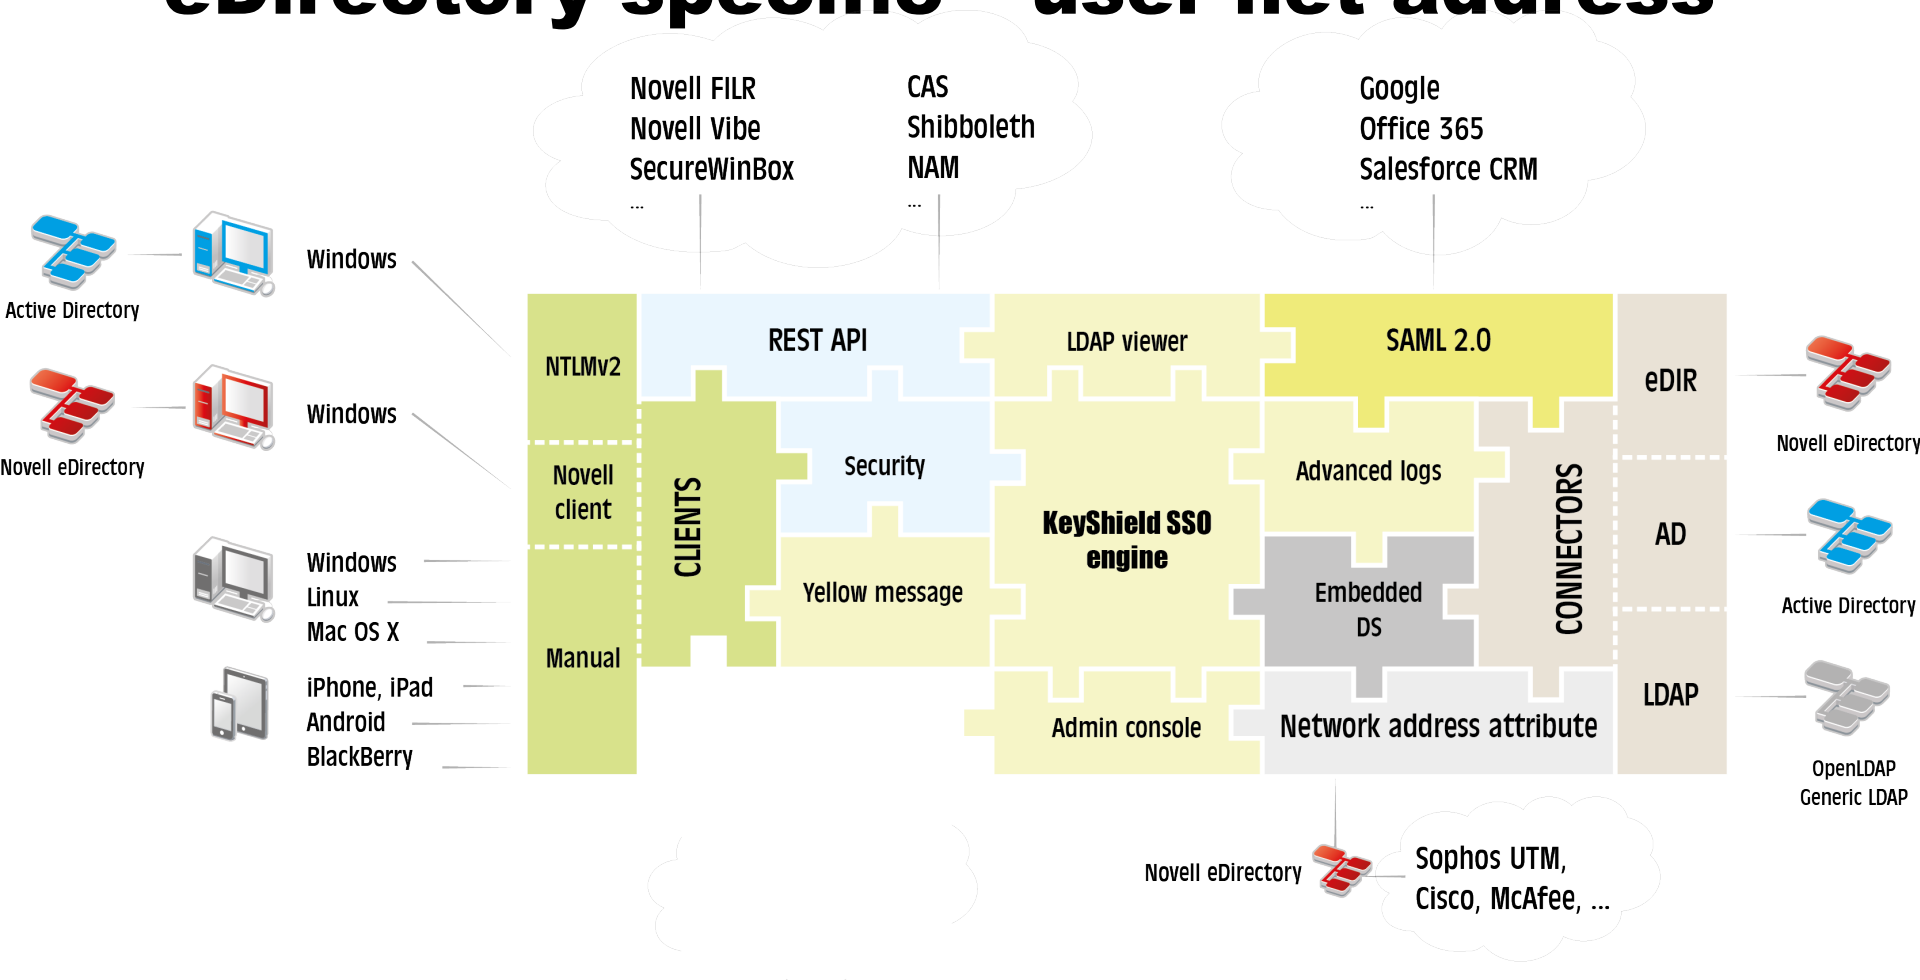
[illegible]

Novell FILR
Novell Vibe
SecureWinBox
...

CAS
Shibboleth
NAM
...

Google
Office 365
Salesforce CRM
...

Active Directory

Windows

Novell eDirectory

Windows

Windows
Linux
Mac OS X

iPhone, iPad
Android
BlackBerry

NTLMv2

Novell client

Manual

CLIENTS

REST API

Security

Yellow message

LDAP viewer

KeyShield SSO engine

Admin console

SAML 2.0

Advanced logs

Embedded DS

Network address attribute

CONNECTORS

eDIR

AD

LDAP

Novell eDirectory

Active Directory

OpenLDAP
Generic LDAP

Novell eDirectory

Sophos UTM,
Cisco, McAfee, ...